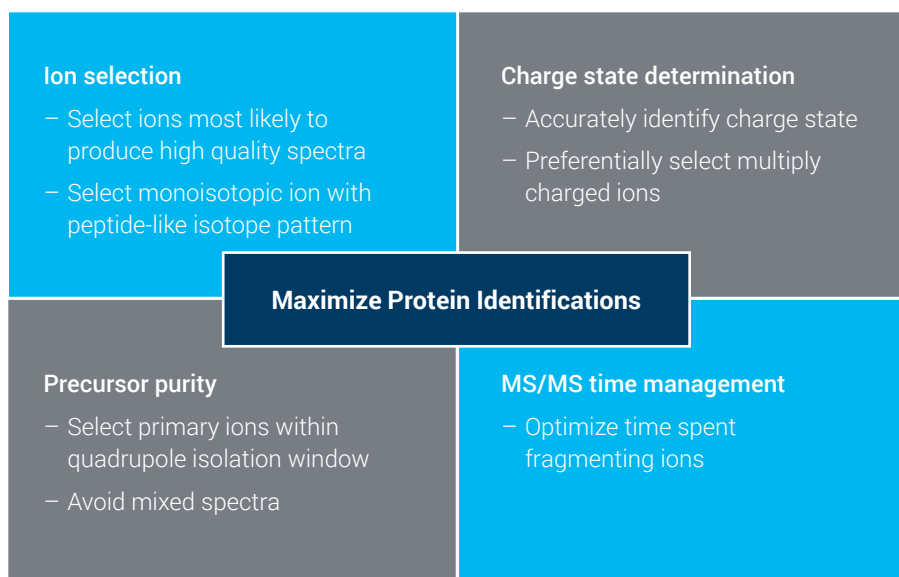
Ion selection

– Select ions most likely to produce high quality spectra

– Select monoisotopic ion with peptide-like isotope pattern

Charge state determination

– Accurately identify charge state

– Preferentially select multiply charged ions

Maximize Protein Identifications

Precursor purity

– Select primary ions within quadrupole isolation window

– Avoid mixed spectra

MS/MS time management

– Optimize time spent fragmenting ions